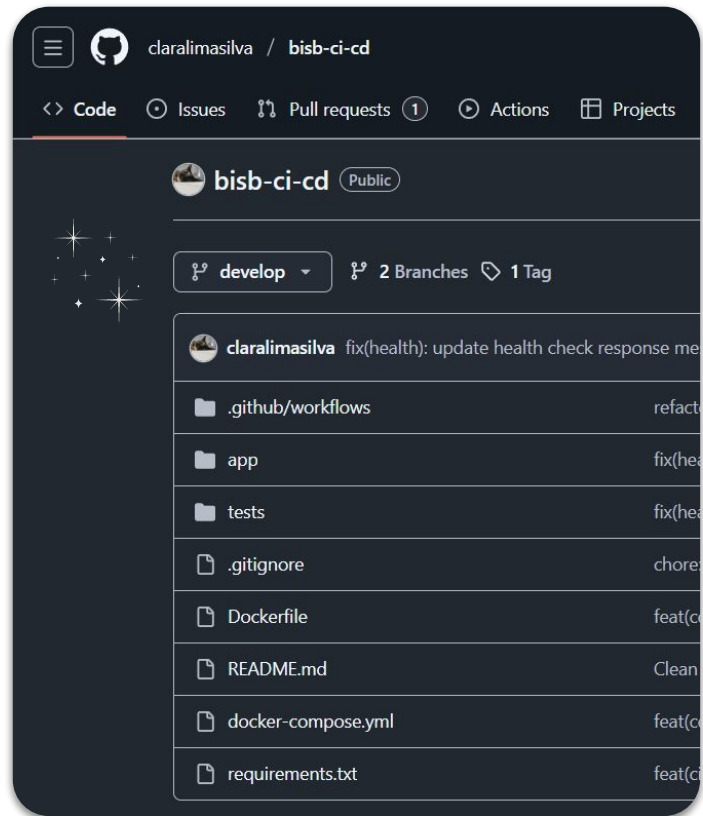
claralimasilva / bisb-ci-cd

Code Issues Pull requests 1 Actions Projects

bisb-ci-cd Public

develop 2 Branches 1 Tag

claralimasilva fix(health): update health check response me

| | |
|---|---|
| .github/workflows | refact |
| app | fix(he |
| tests | fix(he |
| .gitignore | chore |
| Dockerfile | feat(c |
| README.md | Clean |
| docker-compose.yml | feat(c |
| requirements.txt | feat(c |